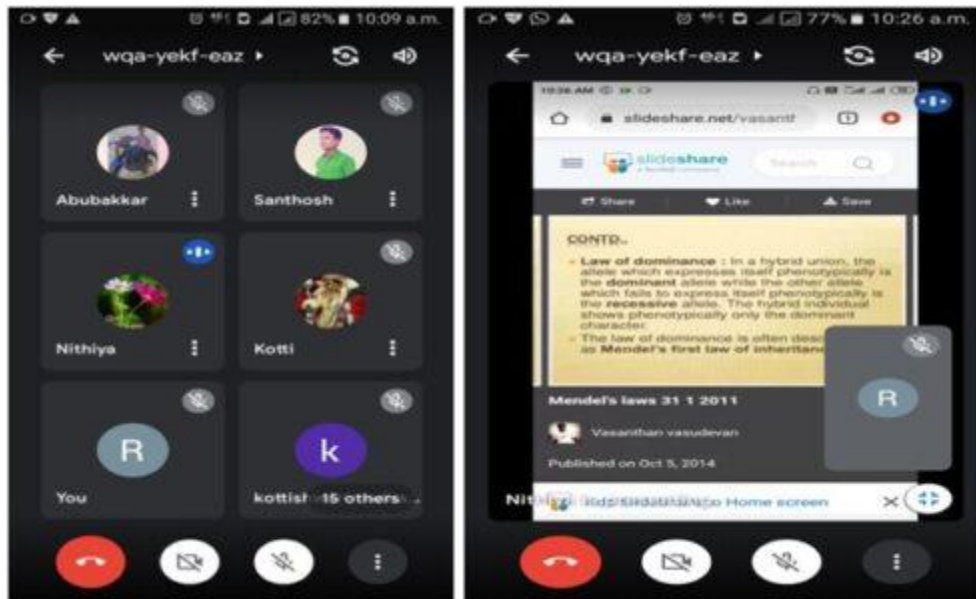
82% 10:09 a.m.

wqa-yekf-eaz ▸

Abubakkar

Santhosh

Nithiya

Kotti

R

You

k

kottish 15 others

77% 10:26 a.m.

wqa-yekf-eaz ▸

10:26 AM

slideshare.net/vasanth

slideshare

Search

Share

Like

Save

CONTD..

Law of dominance : In a hybrid union, the allele which expresses itself phenotypically is the dominant allele while the other allele which fails to express itself phenotypically is the recessive allele. The hybrid individual shows phenotypically only the dominant character.

The law of dominance is often desc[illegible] as Mendel's first law of inheritanc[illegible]

Mendel's laws 31 1 2011

Vasanthan vasudevan

Published on Oct 5, 2014

R

Nit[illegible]

Add Slideshare to Home screen